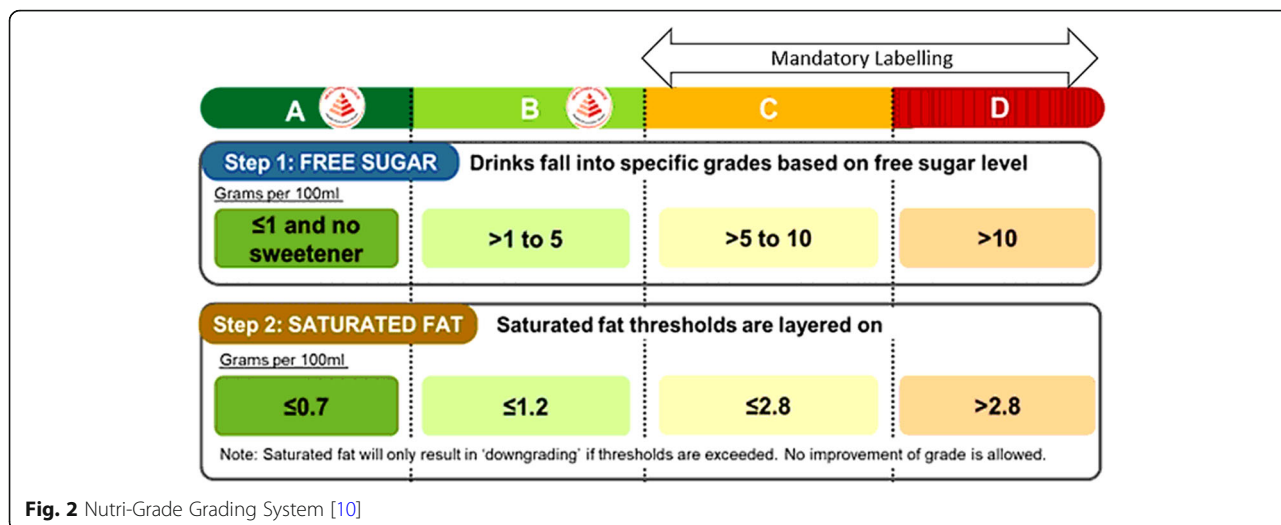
Mandatory Labelling

A B C D

Step 1: FREE SUGAR Drinks fall into specific grades based on free sugar level

Grams per 100ml

| ≤1 and no sweetener | >1 to 5 | >5 to 10 | >10 |
|---|---|---|---|

Step 2: SATURATED FAT Saturated fat thresholds are layered on

Grams per 100ml

| ≤0.7 | ≤1.2 | ≤2.8 | >2.8 |
|---|---|---|---|

Note: Saturated fat will only result in 'downgrading' if thresholds are exceeded. No improvement of grade is allowed.

Fig. 2 Nutri-Grade Grading System [10]